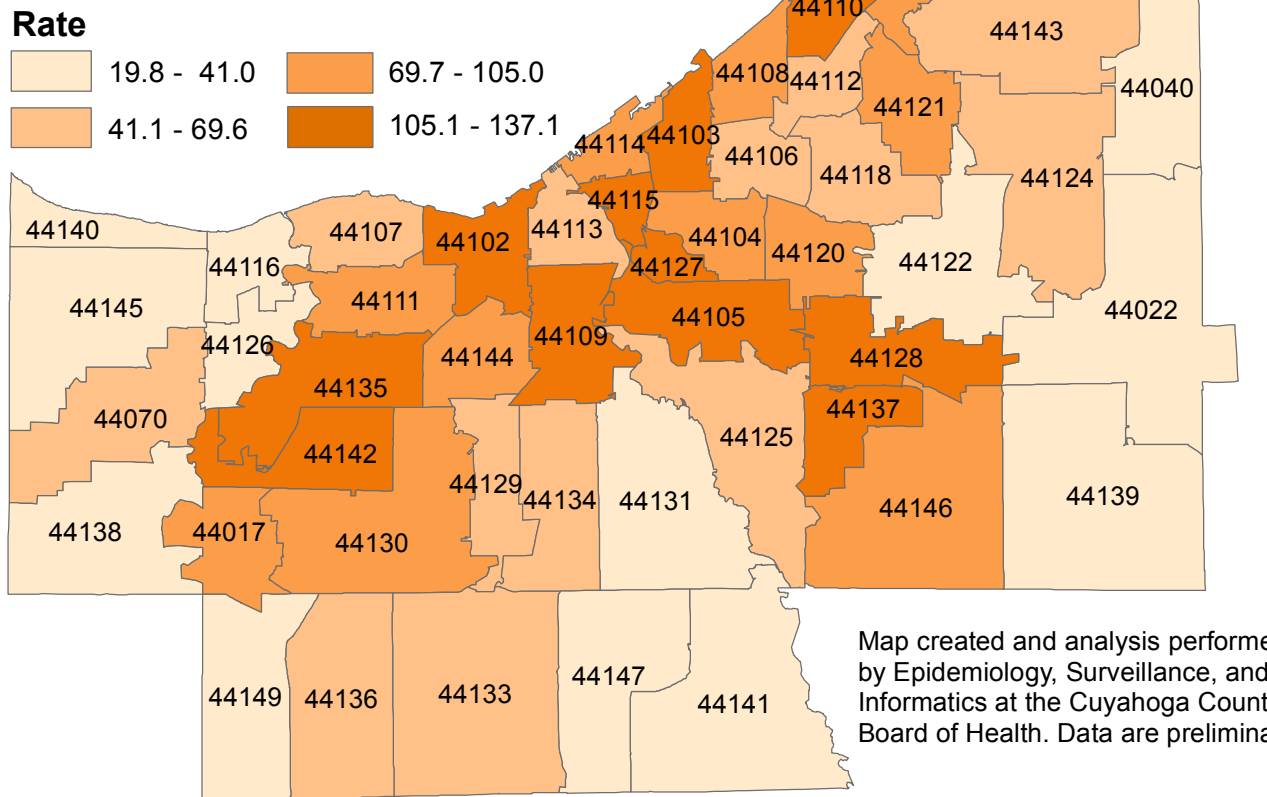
Rate
19.8 - 41.0
41.1 - 69.6
69.7 - 105.0
105.1 - 137.1

44110
44143
44108
44112
44040
44121
44114
44103
44106
44118
44124
44115
44140
44107
44102
44113
44104
44120
44122
44116
44127
44145
44111
44105
44022
44126
44109
44144
44128
44135
44070
44137
44125
44142
44129
44134
44131
44139
44146
44138
44017
44130
44149
44136
44133
44147
44141

Map created and analysis performe
by Epidemiology, Surveillance, and
Informatics at the Cuyahoga Count
Board of Health. Data are prelimina